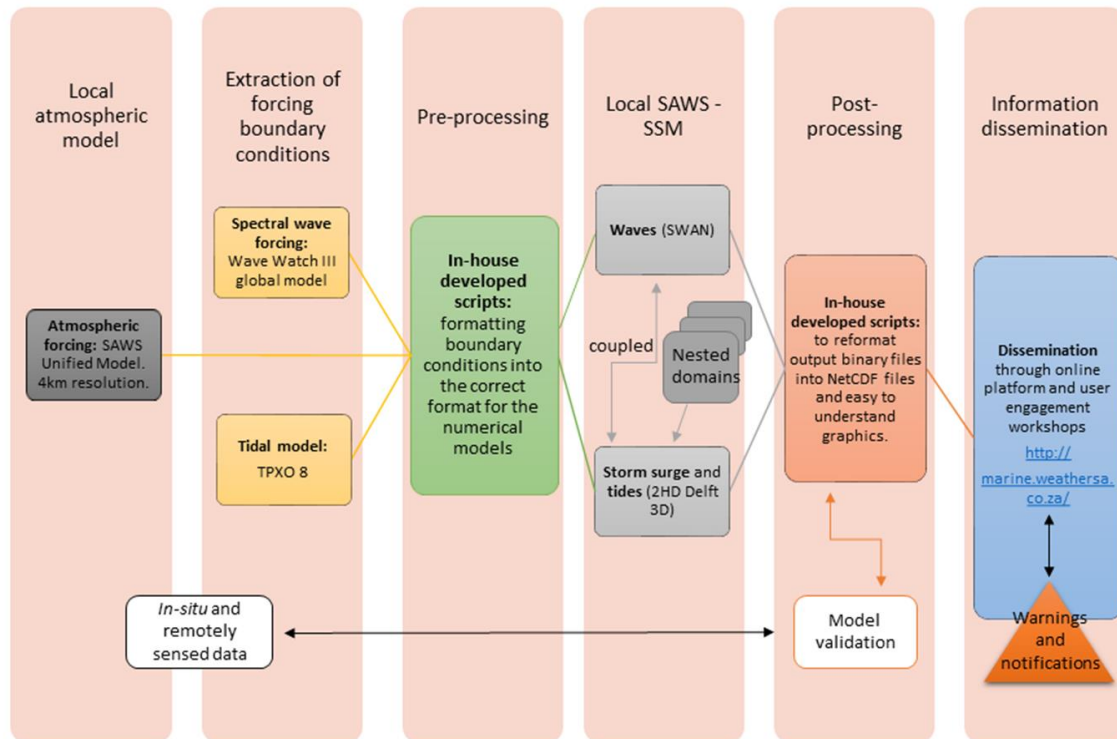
Local atmospheric model

Extraction of forcing boundary conditions

Pre-processing

Local SAWS - SSM

Post-processing

Information dissemination

Spectral wave forcing: Wave Watch III global model

Atmospheric forcing: SAWS Unified Model. 4km resolution.

Tidal model: TPXO 8

In-house developed scripts: formatting boundary conditions into the correct format for the numerical models

Waves (SWAN)

coupled

Nested domains

Storm surge and tides (2HD Delft 3D)

In-house developed scripts: to reformat output binary files into NetCDF files and easy to understand graphics.

Dissemination through online platform and user engagement workshops http://marine.weathersa.co.za/

Warnings and notifications

*In-situ* and remotely sensed data

Model validation